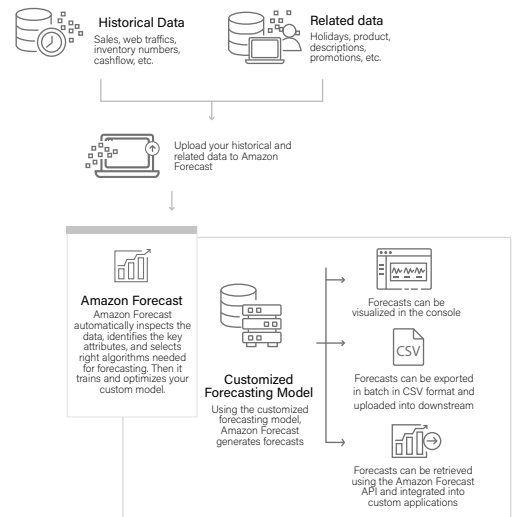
Historical Data
Sales, web traffics, inventory numbers, cashflow, etc.

Related data
Holidays, product, descriptions, promotions, etc.

Upload your historical and related data to Amazon Forecast

Amazon Forecast
Amazon Forecast automatically inspects the data, identifies the key attributes, and selects right algorithms needed for forecasting. Then it trains and optimizes your custom model.

Customized Forecasting Model
Using the customized forecasting model, Amazon Forecast generates forecasts

Forecasts can be visualized in the console

CSV

Forecasts can be exported in batch in CSV format and uploaded into downstream

Forecasts can be retrieved using the Amazon Forecast API and integrated into custom applications